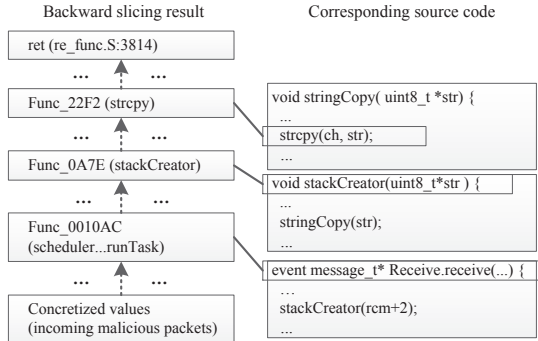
Backward slicing result

ret (re_func.S:3814)

...

...

Func_22F2 (strcpy)

...

...

Func_0A7E (stackCreator)

...

...

Func_0010AC (scheduler...runTask)

Concretized values (incoming malicious packets)

Corresponding source code

void stringCopy( uint8_t *str) {
...
strcpy(ch, str);
...

void stackCreator(uint8_t*str ) {
...
stringCopy(str);
...

event message_t* Receive.receive(...) {
...
stackCreator(rcm+2);
...